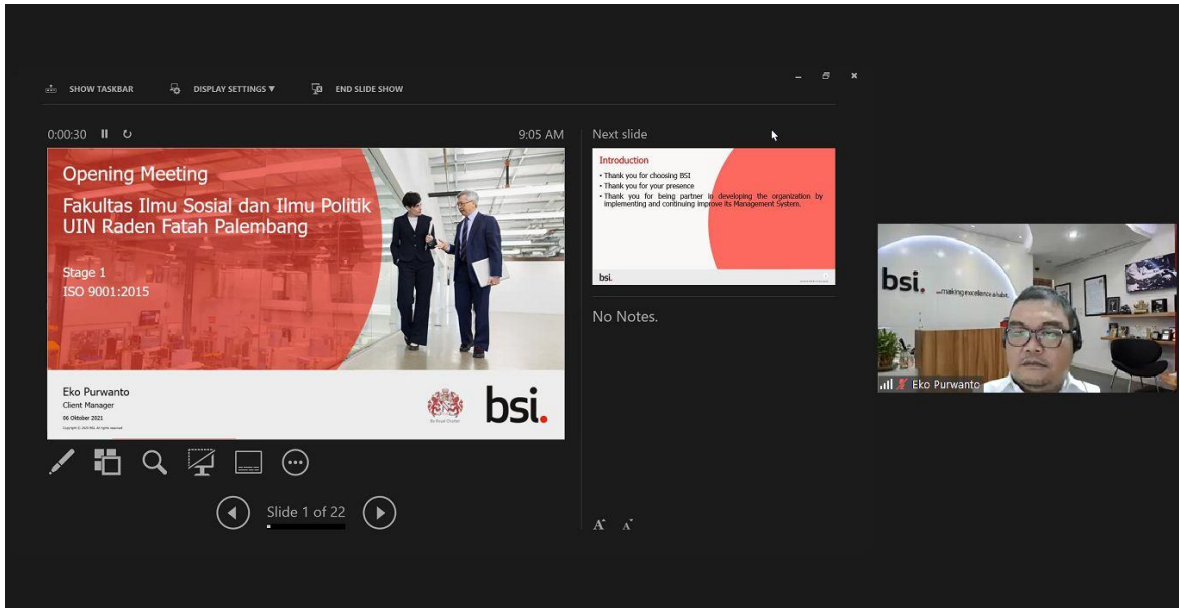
SHOW TASKBAR DISPLAY SETTINGS ▼ END SLIDE SHOW

0:00:30

9:05 AM

Opening Meeting

Fakultas Ilmu Sosial dan Ilmu Politik UIN Raden Fatah Palembang

Stage 1
ISO 9001:2015

Eko Purwanto
Client Manager
06 Oktober 2021
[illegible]

By Royal Charter

bsi.

Slide 1 of 22

Next slide

Introduction

• Thank you for choosing BSI
• Thank you for your presence
• Thank you for being partner in developing the organization by implementing and continuing improve its Management System.

bsi.

No Notes.

bsi. ...making excellence a habit.

Eko Purwanto